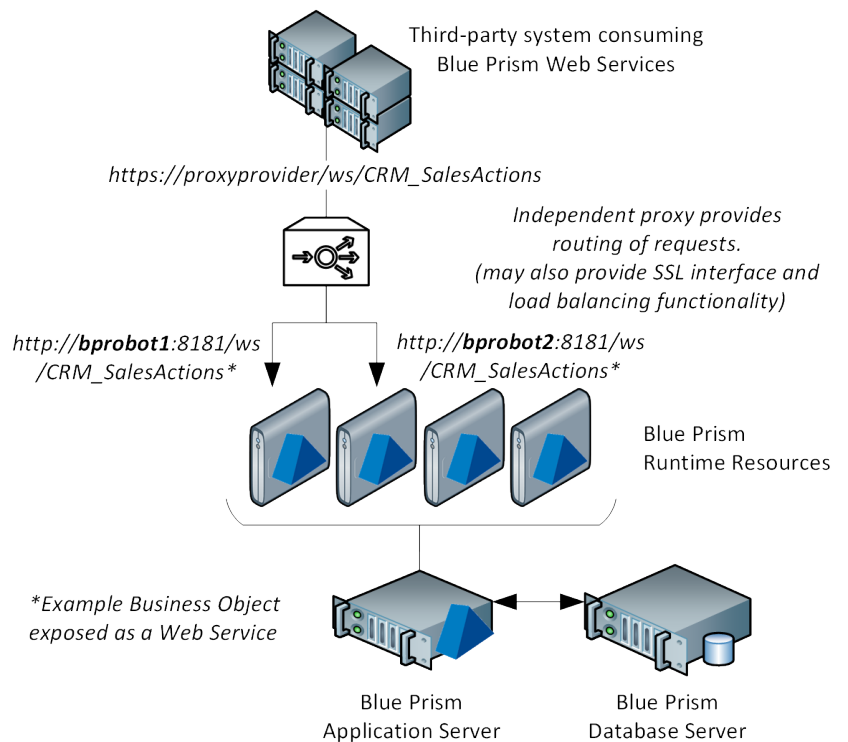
Third-party system consuming Blue Prism Web Services

https://proxyprovider/ws/CRM_SalesActions

Independent proxy provides routing of requests. (may also provide SSL interface and load balancing functionality)

http://**bprobot1**:8181/ws/CRM_SalesActions*

http://**bprobot2**:8181/ws/CRM_SalesActions*

Blue Prism Runtime Resources

*Example Business Object exposed as a Web Service

Blue Prism Application Server

Blue Prism Database Server